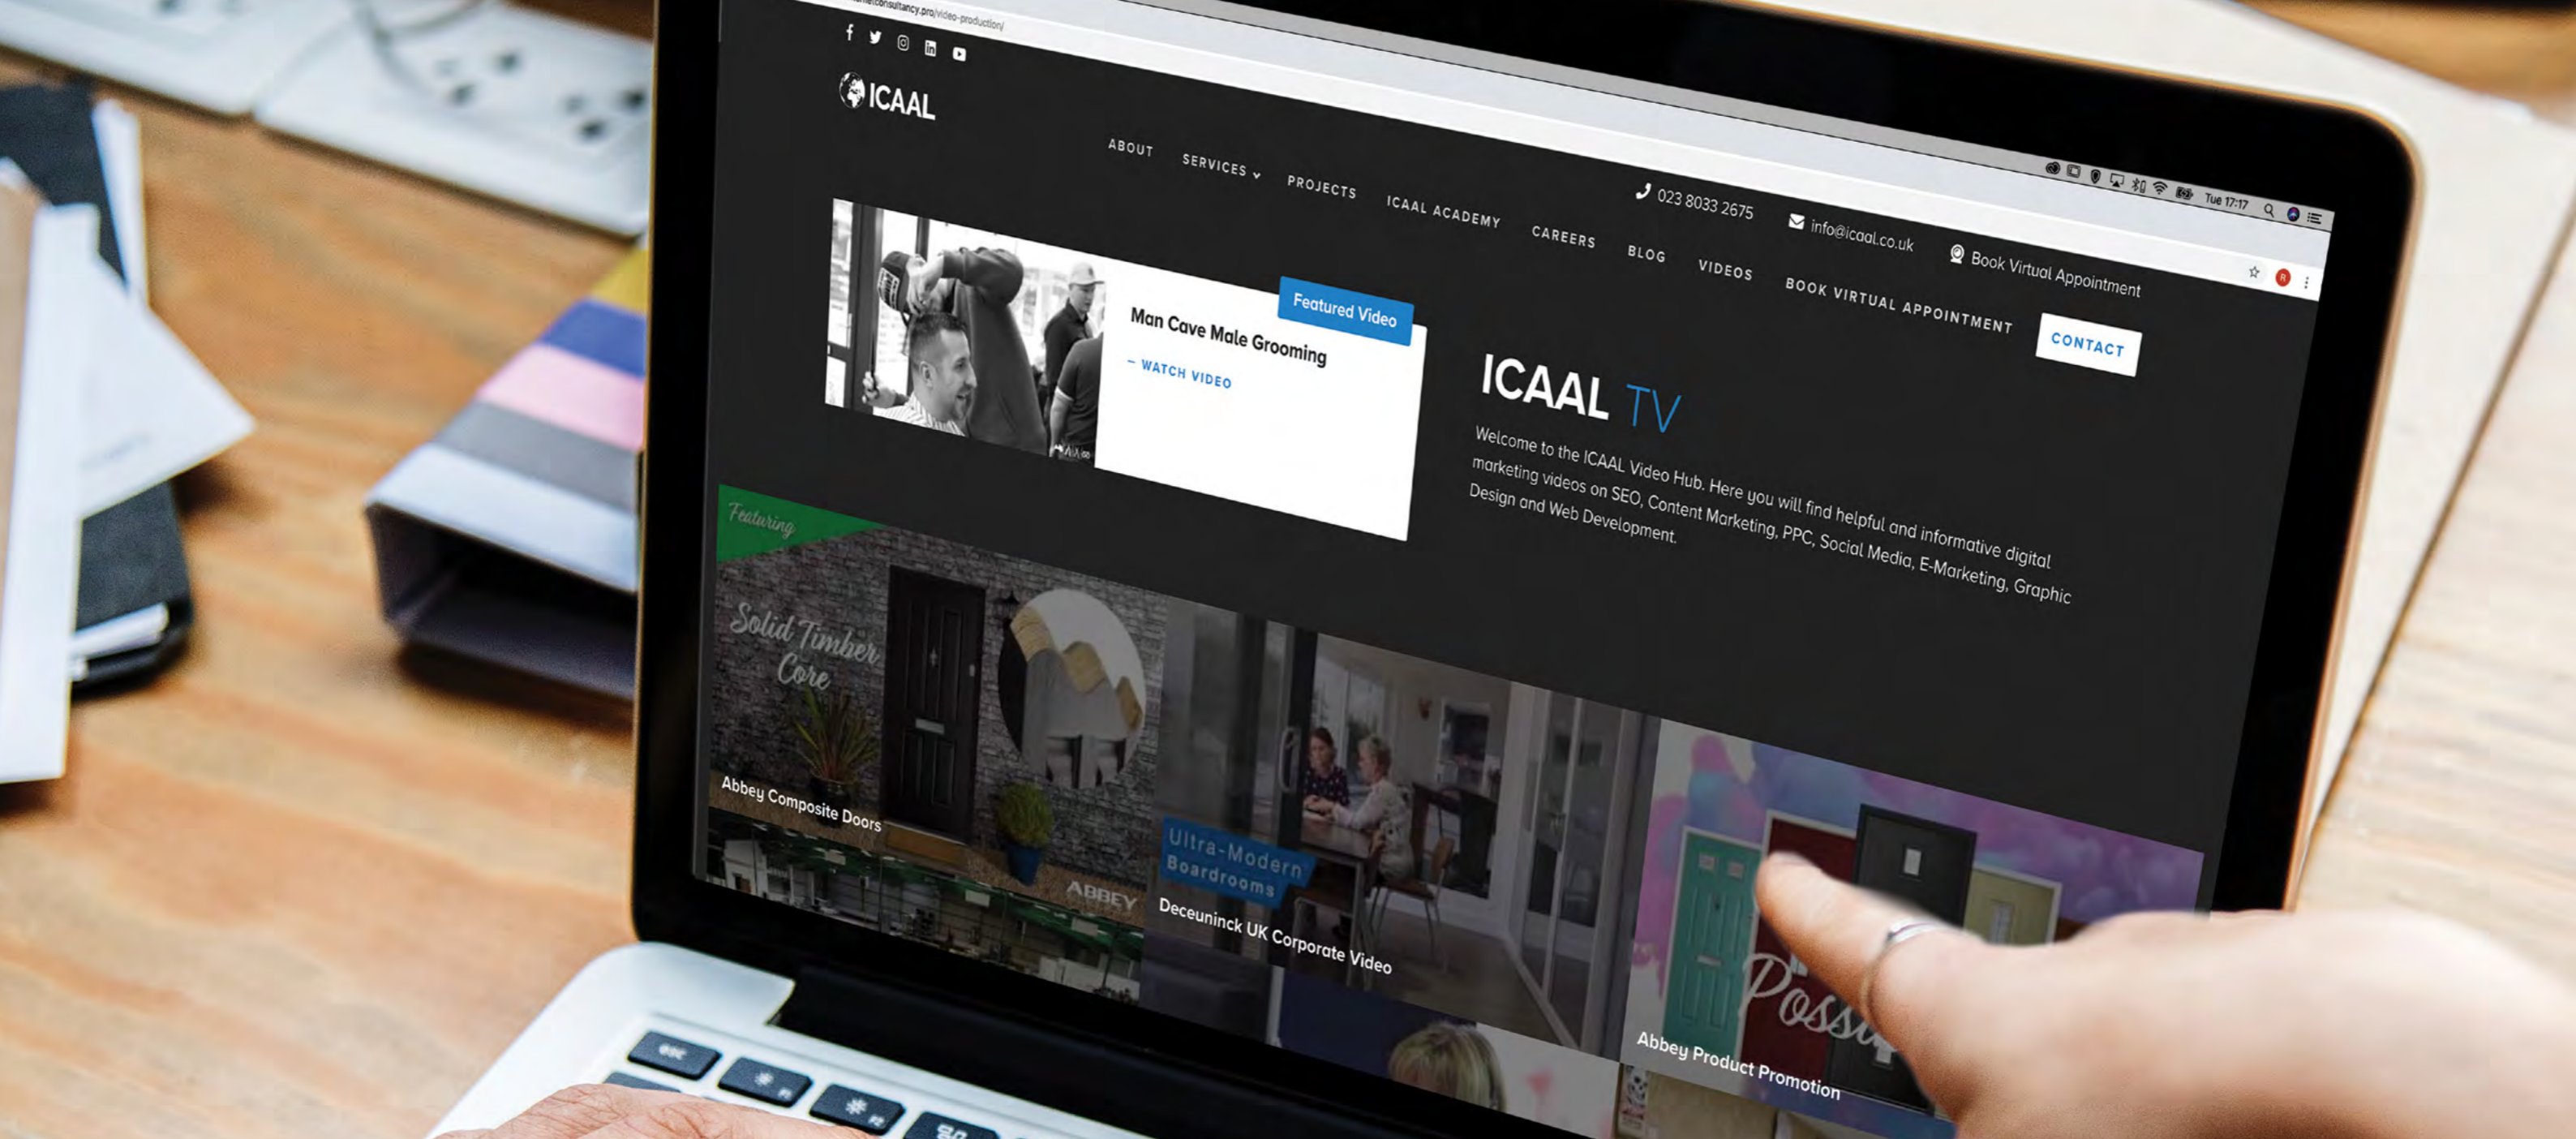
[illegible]consultancy.pro/video-production/

Tue 17:17

ICAAL

023 8033 2675

info@icaal.co.uk

Book Virtual Appointment

ABOUT
SERVICES
PROJECTS
ICAAL ACADEMY
CAREERS
BLOG
VIDEOS
BOOK VIRTUAL APPOINTMENT
CONTACT

Featured Video

Man Cave Male Grooming

— WATCH VIDEO

ICAAL TV

Welcome to the ICAAL Video Hub. Here you will find helpful and informative digital marketing videos on SEO, Content Marketing, PPC, Social Media, E-Marketing, Graphic Design and Web Development.

Featuring

Solid Timber Core

Abbey Composite Doors

ABBEY

Ultra-Modern Boardrooms

Deceuninck UK Corporate Video

Possi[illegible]

Abbey Product Promotion

esc